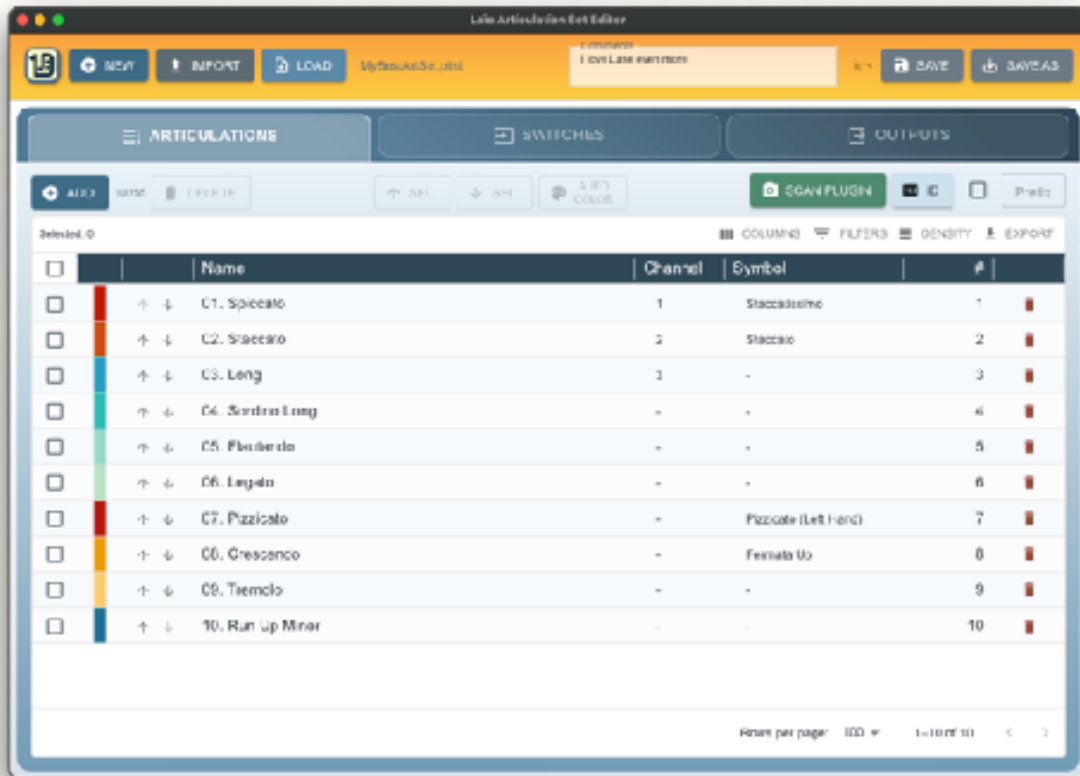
Lale Articulation Set Editor

NEW IMPORT LOAD MyBassArtSet.plist Comment I love Lale even more SAVE SAVE AS

ARTICULATIONS SWITCHES OUTPUTS

ADD DELETE SEL SEL INFO COLOR SCAN PLUGIN IC Prefix

Selected: 0

COLUMNS FILTERS DENSITY EXPORT

| | | | Name | Channel | Symbol | # | |
|---|---|---|---|---|---|---|---|
| | | ↑ ↓ | 01. Spiccato | 1 | Staccatissimo | 1 | |
| | | ↑ ↓ | 02. Staccato | 2 | Staccato | 2 | |
| | | ↑ ↓ | 03. Long | 3 | - | 3 | |
| | | ↑ ↓ | 04. Sordino Long | - | - | 4 | |
| | | ↑ ↓ | 05. Flautando | - | - | 5 | |
| | | ↑ ↓ | 06. Legato | - | - | 6 | |
| | | ↑ ↓ | 07. Pizzicato | - | Pizzicato (Left Hand) | 7 | |
| | | ↑ ↓ | 08. Crescendo | - | Fermata Up | 8 | |
| | | ↑ ↓ | 09. Tremolo | - | - | 9 | |
| | | ↑ ↓ | 10. Run Up Minor | | | 10 | |

Rows per page: 100 1–10 of 10